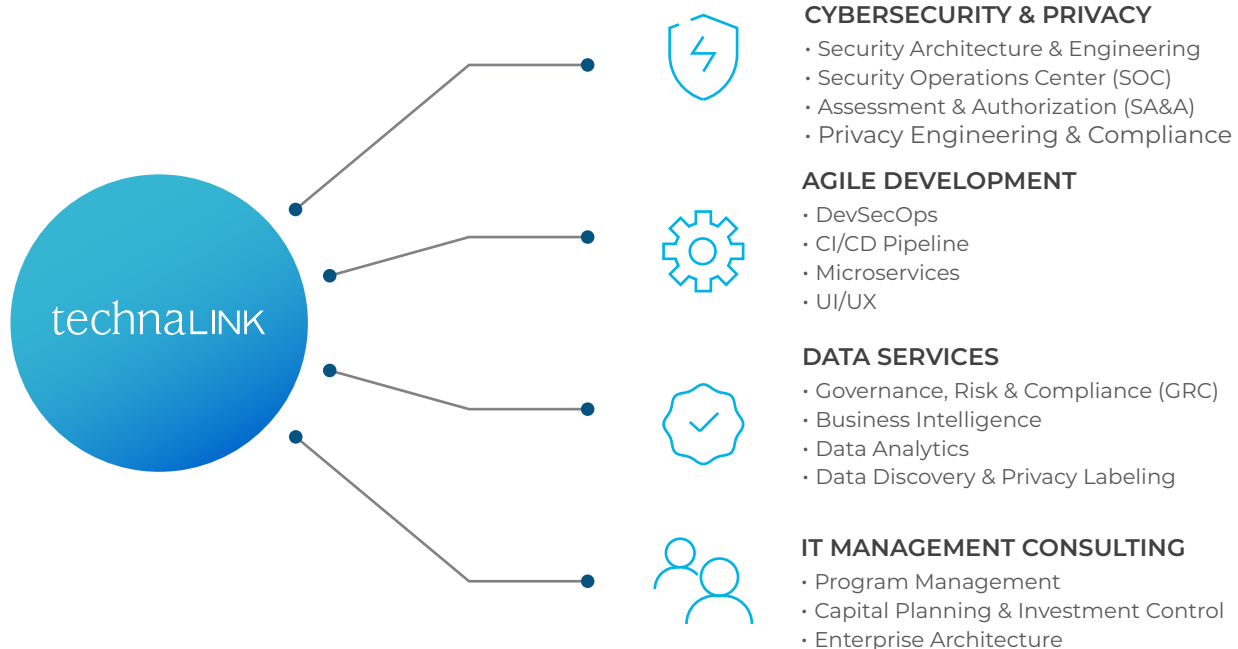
technaLINK

CYBERSECURITY & PRIVACY
• Security Architecture & Engineering
• Security Operations Center (SOC)
• Assessment & Authorization (SA&A)
• Privacy Engineering & Compliance

AGILE DEVELOPMENT
• DevSecOps
• CI/CD Pipeline
• Microservices
• UI/UX

DATA SERVICES
• Governance, Risk & Compliance (GRC)
• Business Intelligence
• Data Analytics
• Data Discovery & Privacy Labeling

IT MANAGEMENT CONSULTING
• Program Management
• Capital Planning & Investment Control
• Enterprise Architecture